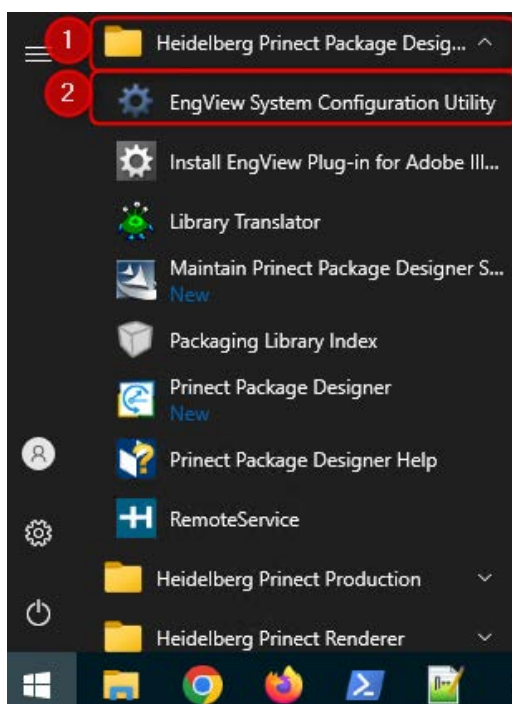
1
Heidelberg Prinect Package Desig...
2
EngView System Configuration Utility
Install EngView Plug-in for Adobe Ill...
Library Translator
Maintain Prinect Package Designer S...
New
Packaging Library Index
Prinect Package Designer
New
Prinect Package Designer Help
RemoteService
Heidelberg Prinect Production
Heidelberg Prinect Renderer